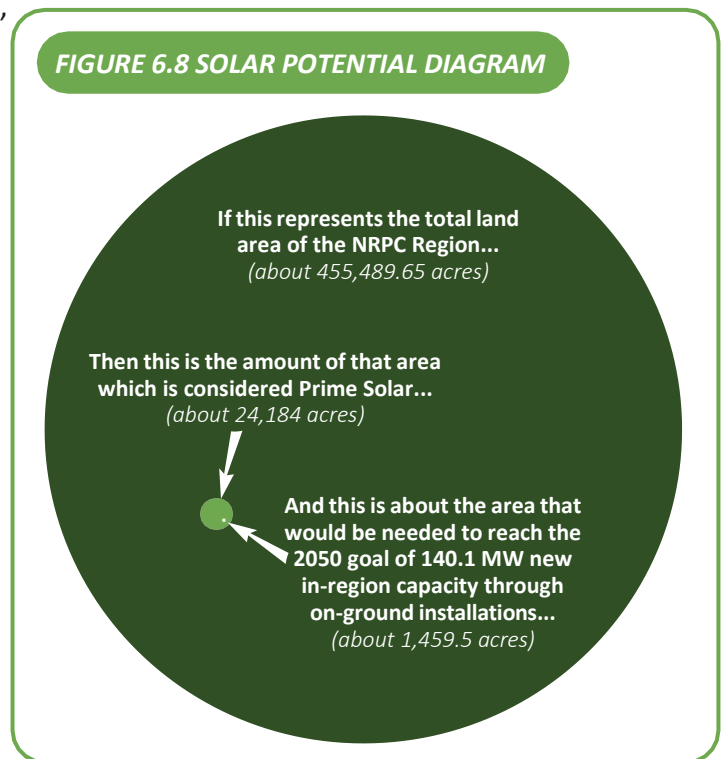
FIGURE 6.8 SOLAR POTENTIAL DIAGRAM

If this represents the total land area of the NRPC Region...
(about 455,489.65 acres)

Then this is the amount of that area which is considered Prime Solar...
(about 24,184 acres)

And this is about the area that would be needed to reach the 2050 goal of 140.1 MW new in-region capacity through on-ground installations...
(about 1,459.5 acres)